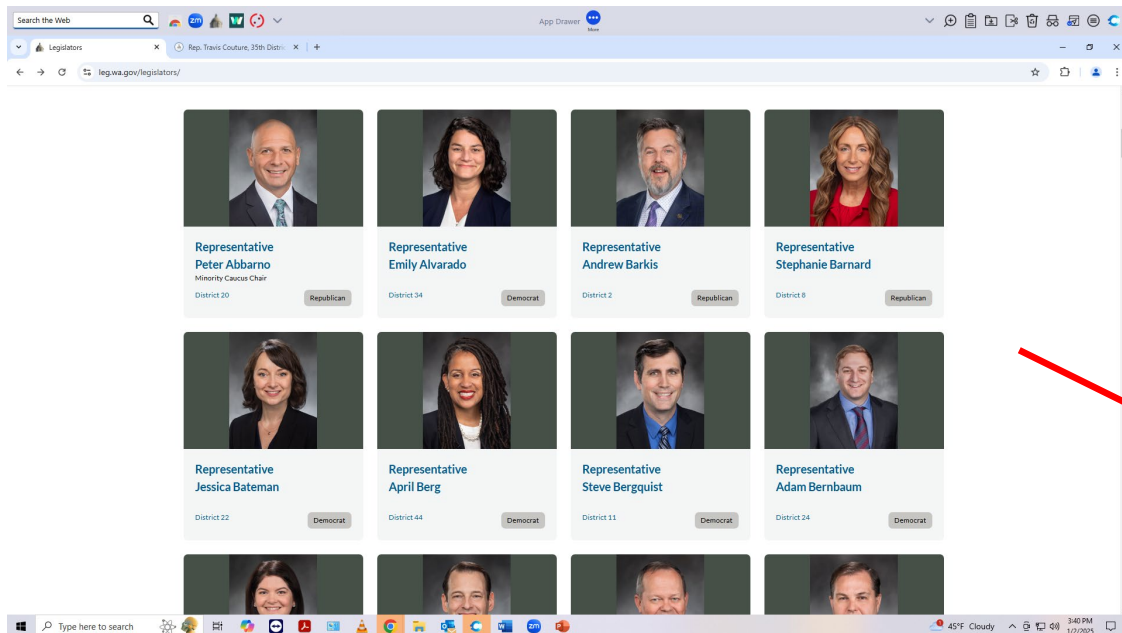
Search the Web

App Drawer
More

Legislators
Rep. Travis Couture, 35th Distric

leg.wa.gov/legislators/

Representative
Peter Abbarno
Minority Caucus Chair
District 20
Republican

Representative
Emily Alvarado
District 34
Democrat

Representative
Andrew Barkis
District 2
Republican

Representative
Stephanie Barnard
District 8
Republican

Representative
Jessica Bateman
District 22
Democrat

Representative
April Berg
District 44
Democrat

Representative
Steve Bergquist
District 11
Democrat

Representative
Adam Bernbaum
District 24
Democrat

Type here to search
45°F Cloudy
3:40 PM
1/2/2025